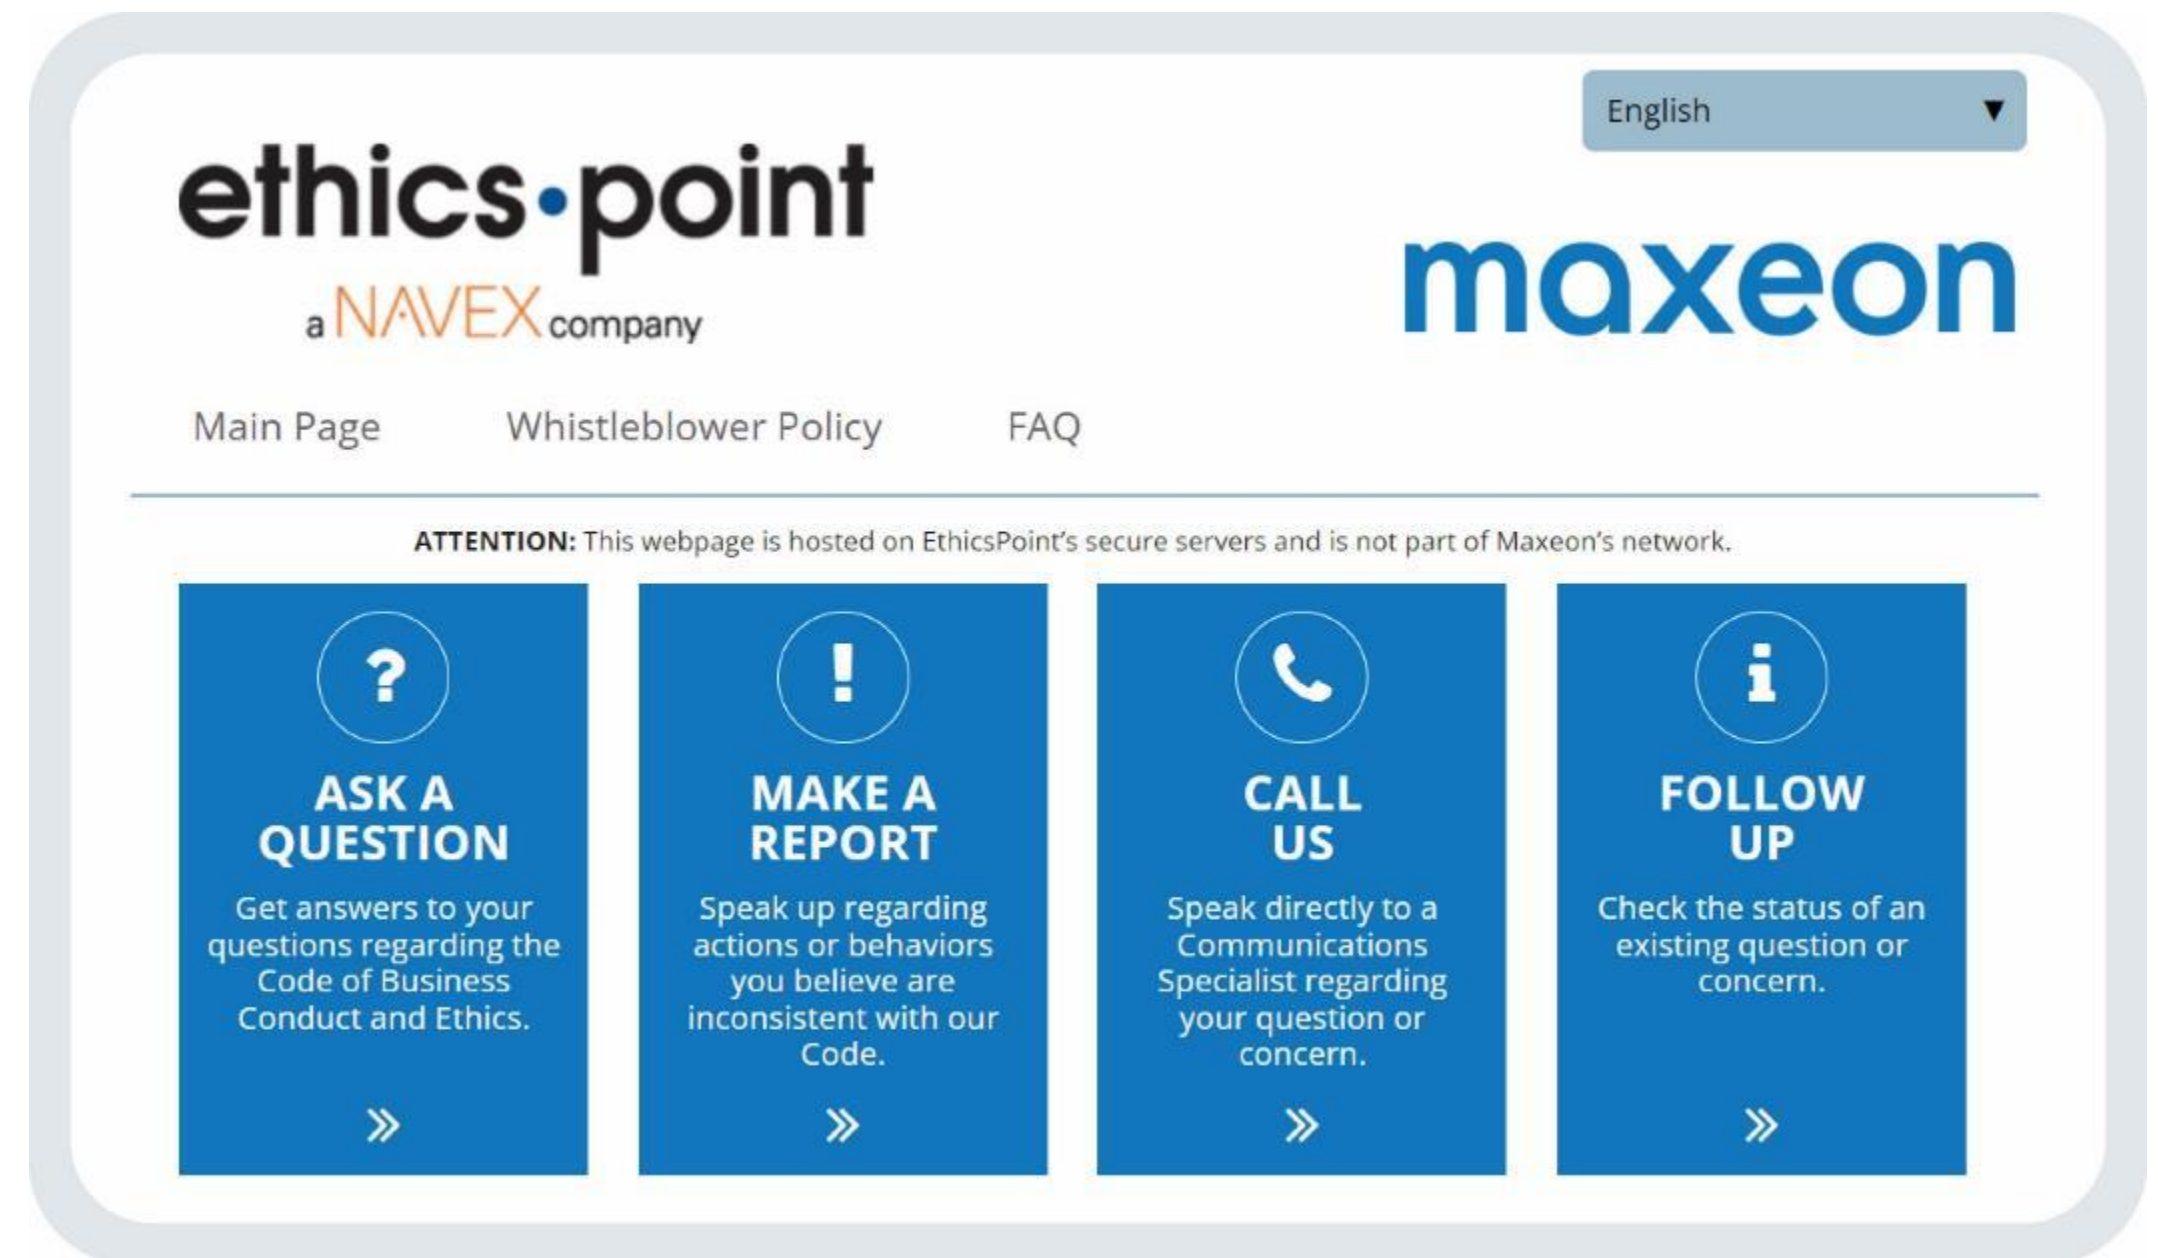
English ▼

ethics·point
a NAVEX company

maxeon

Main Page Whistleblower Policy FAQ

**ATTENTION:** This webpage is hosted on EthicsPoint's secure servers and is not part of Maxeon's network.

?
ASK A QUESTION
Get answers to your questions regarding the Code of Business Conduct and Ethics.
»

!
MAKE A REPORT
Speak up regarding actions or behaviors you believe are inconsistent with our Code.
»

CALL US
Speak directly to a Communications Specialist regarding your question or concern.
»

i
FOLLOW UP
Check the status of an existing question or concern.
»